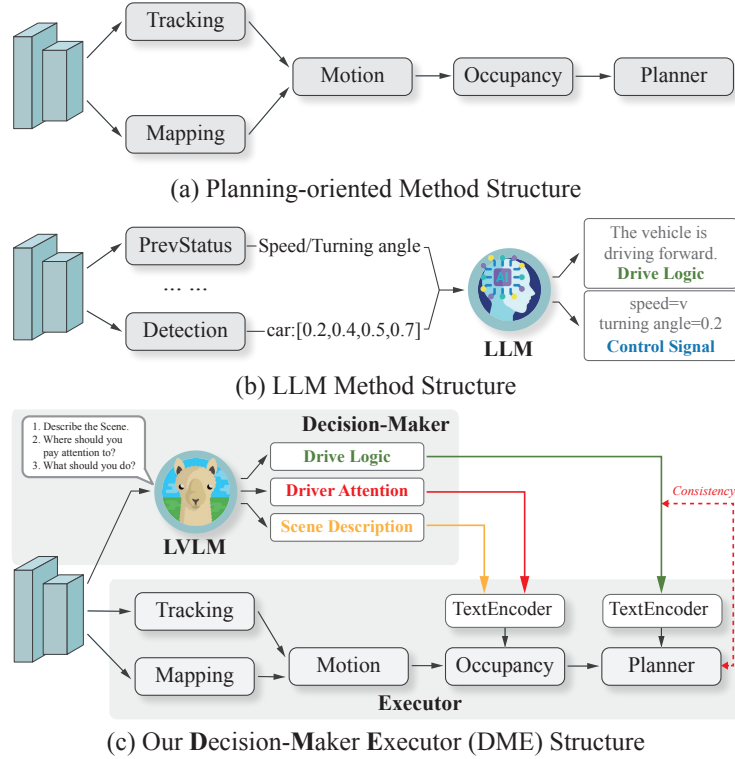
Tracking

Mapping

Motion

Occupancy

Planner

(a) Planning-oriented Method Structure

PrevStatus

Speed/Turning angle

... ...

Detection

car:[0.2,0.4,0.5,0.7]

LLM

The vehicle is driving forward.

Drive Logic

speed=v
turning angle=0.2

Control Signal

(b) LLM Method Structure

1. Describe the Scene.
2. Where should you pay attention to?
3. What should you do?

Decision-Maker

LVLM

Drive Logic

Driver Attention

Scene Description

Consistency

Tracking

Mapping

Motion

TextEncoder

Occupancy

TextEncoder

Planner

Executor

(c) Our Decision-Maker Executor (DME) Structure